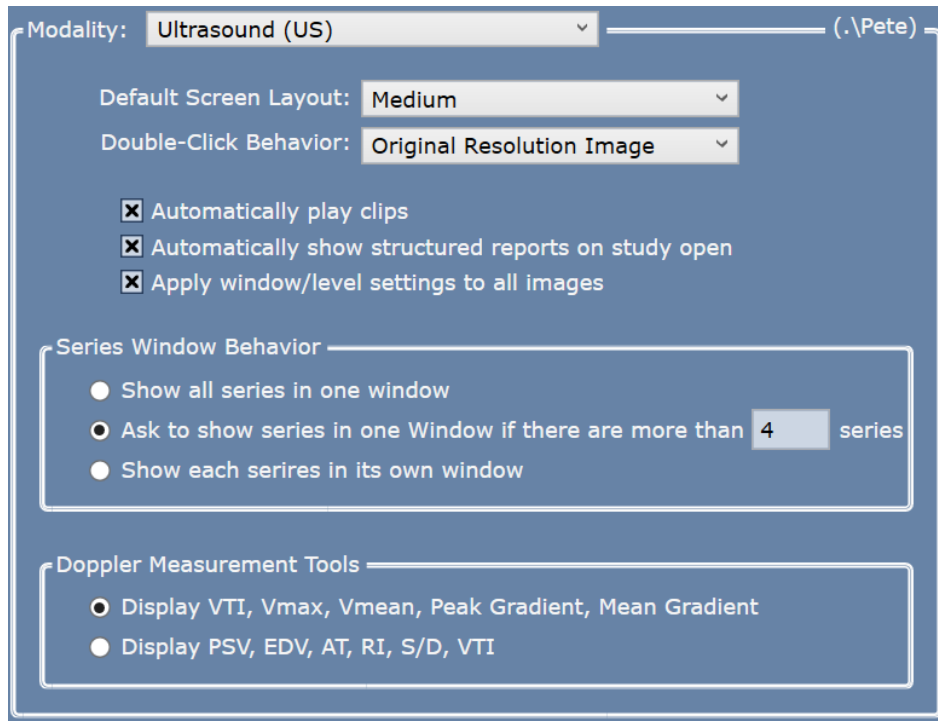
Modality: Ultrasound (US)

(.\Pete)

Default Screen Layout: Medium

Double-Click Behavior: Original Resolution Image

Automatically play clips

Automatically show structured reports on study open

Apply window/level settings to all images

Series Window Behavior

Show all series in one window

Ask to show series in one Window if there are more than 4 series

Show each serires in its own window

Doppler Measurement Tools

Display VTI, Vmax, Vmean, Peak Gradient, Mean Gradient

Display PSV, EDV, AT, RI, S/D, VTI